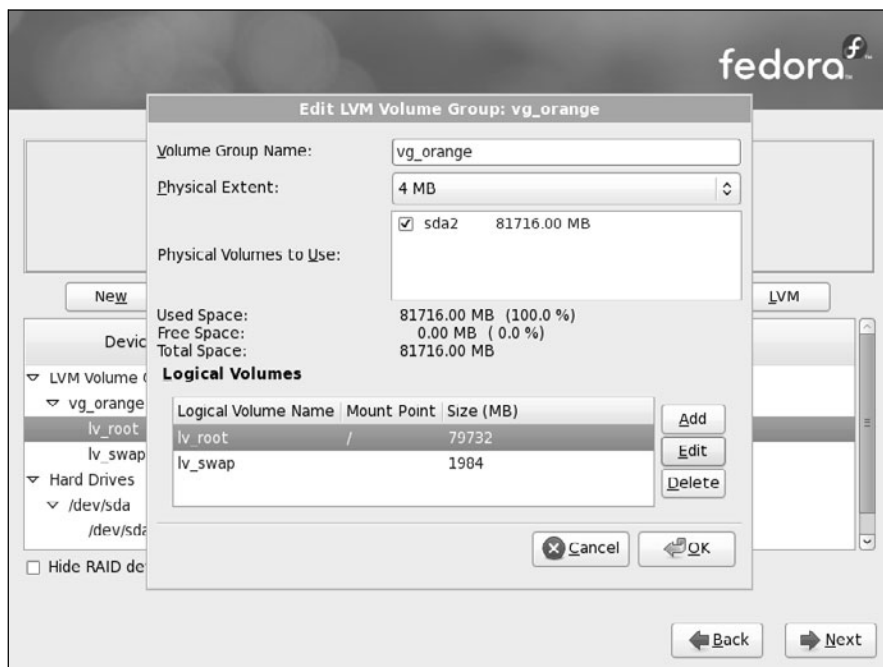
fedora

Edit LVM Volume Group: vg_orange

Volume Group Name: vg_orange

Physical Extent: 4 MB

Physical Volumes to Use: sda2 81716.00 MB

Used Space: 81716.00 MB (100.0 %)
Free Space: 0.00 MB ( 0.0 %)
Total Space: 81716.00 MB

Logical Volumes

| Logical Volume Name | Mount Point | Size (MB) |
|---|---|---|
| lv_root | / | 79732 |
| lv_swap | | 1984 |

Add
Edit
Delete

Cancel
OK

New
LVM

Devic
LVM Volume
vg_orange
lv_root
lv_swap
Hard Drives
/dev/sda
/dev/sda

Hide RAID de

Back
Next